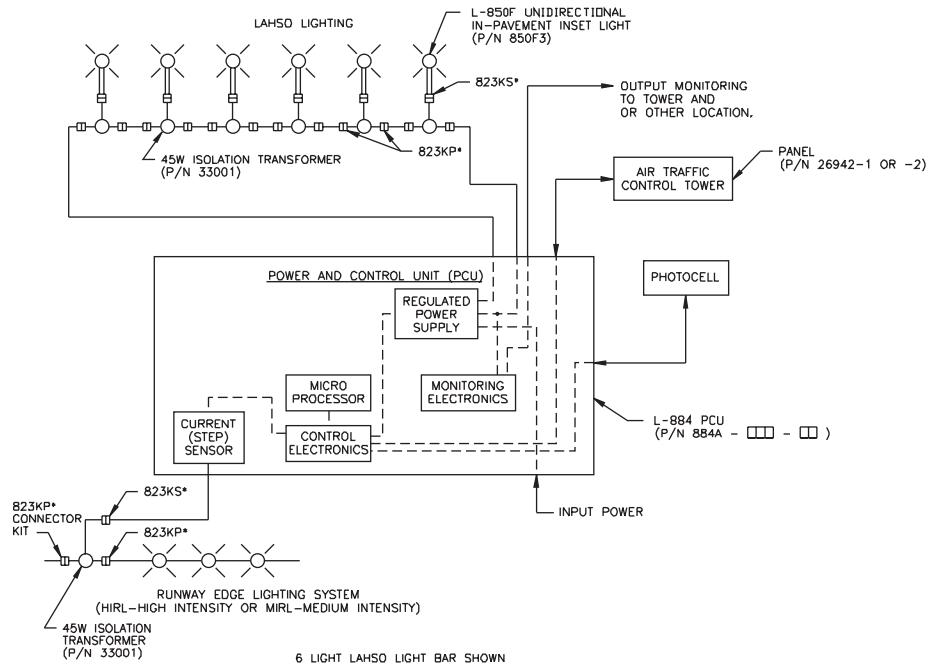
LAHSO LIGHTING

L-850F UNIDIRECTIONAL IN-PAVEMENT INSET LIGHT (P/N 850F3)

823KS*

OUTPUT MONITORING TO TOWER AND OR OTHER LOCATION,

45W ISOLATION TRANSFORMER (P/N 33001)

823KP*

PANEL (P/N 26942-1 OR -2)

AIR TRAFFIC CONTROL TOWER

POWER AND CONTROL UNIT (PCU)

REGULATED POWER SUPPLY

PHOTOCELL

MICRO PROCESSOR

MONITORING ELECTRONICS

CURRENT (STEP) SENSOR

CONTROL ELECTRONICS

L-884 PCU (P/N 884A - ☐☐☐ - ☐☐ )

INPUT POWER

823KP* CONNECTOR KIT

823KS*

823KP*

RUNWAY EDGE LIGHTING SYSTEM (HIRL-HIGH INTENSITY OR MIRL-MEDIUM INTENSITY)

45W ISOLATION TRANSFORMER (P/N 33001)

6 LIGHT LAHSO LIGHT BAR SHOWN